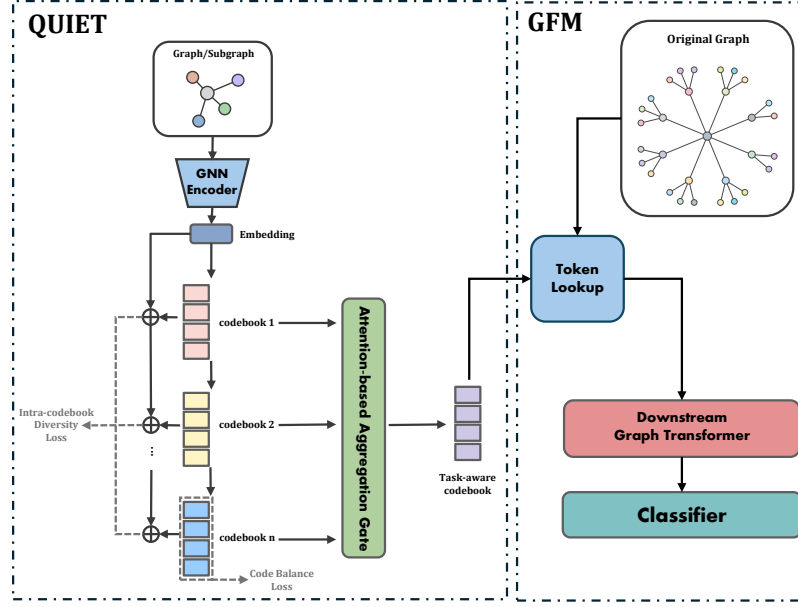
QUIET

Graph/Subgraph

GNN Encoder

Embedding

codebook 1

codebook 2

codebook n

Intra-codebook Diversity Loss

Code Balance Loss

Attention-based Aggregation Gate

Task-aware codebook

GFM

Original Graph

Token Lookup

Downstream Graph Transformer

Classifier